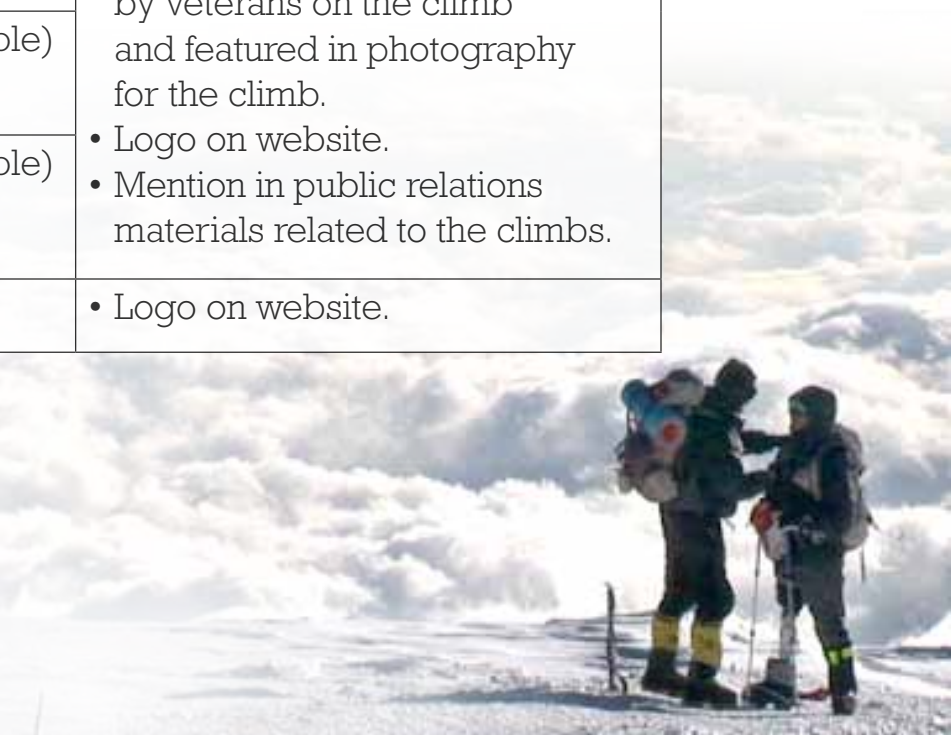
| ple) | by veterans on the climb and featured in photography for the climb. • Logo on website. |
|---|---|
| ple) | • Mention in public relations materials related to the climbs. |
| | • Logo on website. |